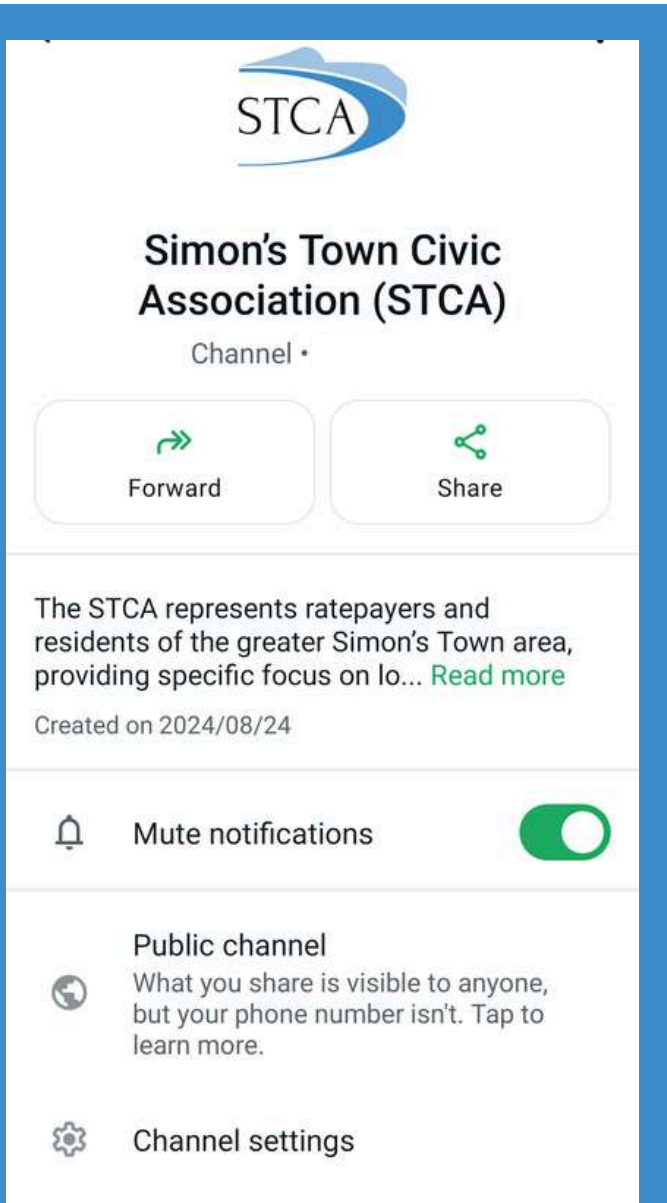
STCA

Simon's Town Civic Association (STCA)

Channel •

Forward

Share

The STCA represents ratepayers and residents of the greater Simon's Town area, providing specific focus on lo... Read more

Created on 2024/08/24

Mute notifications

Public channel
What you share is visible to anyone, but your phone number isn't. Tap to learn more.

Channel settings